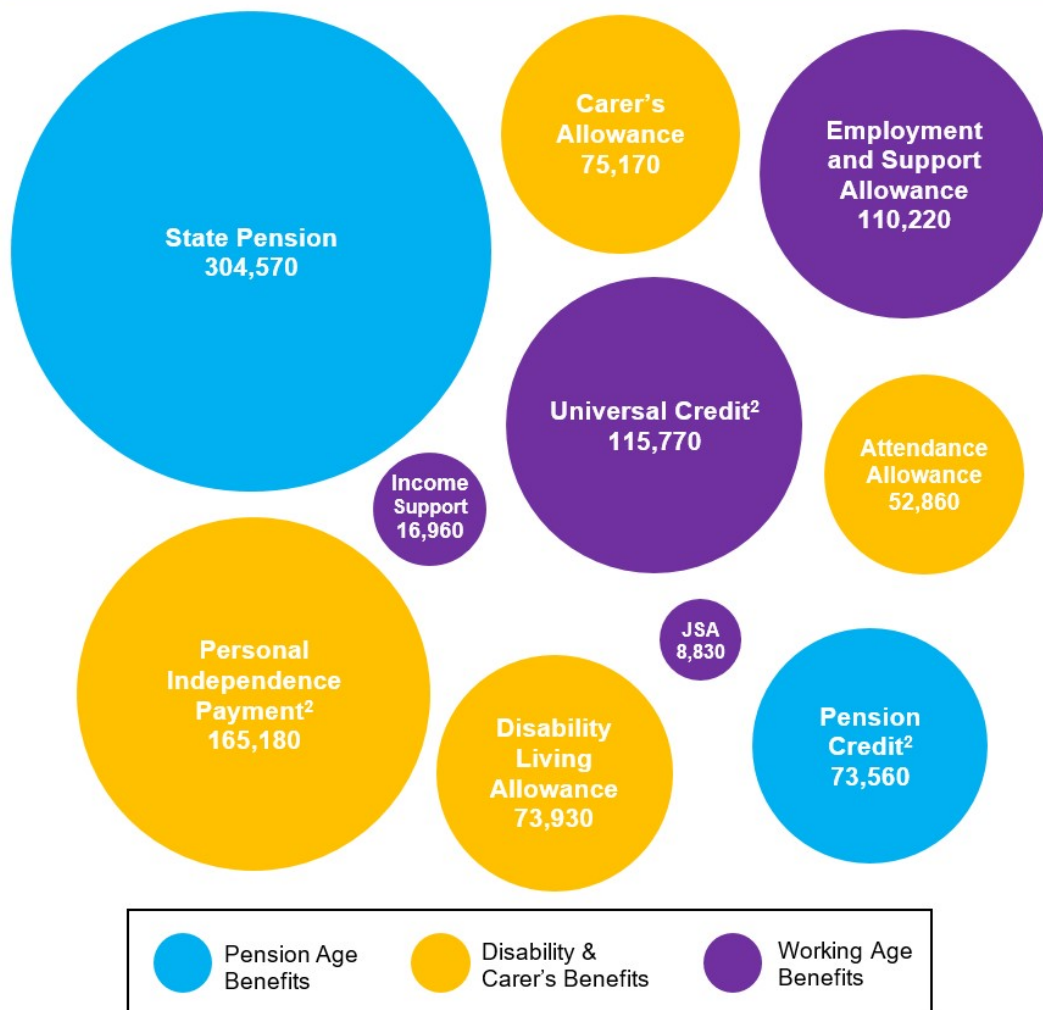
State Pension
304,570

Carer's Allowance
75,170

Employment and Support Allowance
110,220

Universal Credit$^2$
115,770

Attendance Allowance
52,860

Income Support
16,960

Personal Independence Payment$^2$
165,180

JSA
8,830

Disability Living Allowance
73,930

Pension Credit$^2$
73,560

Pension Age Benefits
Disability & Carer's Benefits
Working Age Benefits